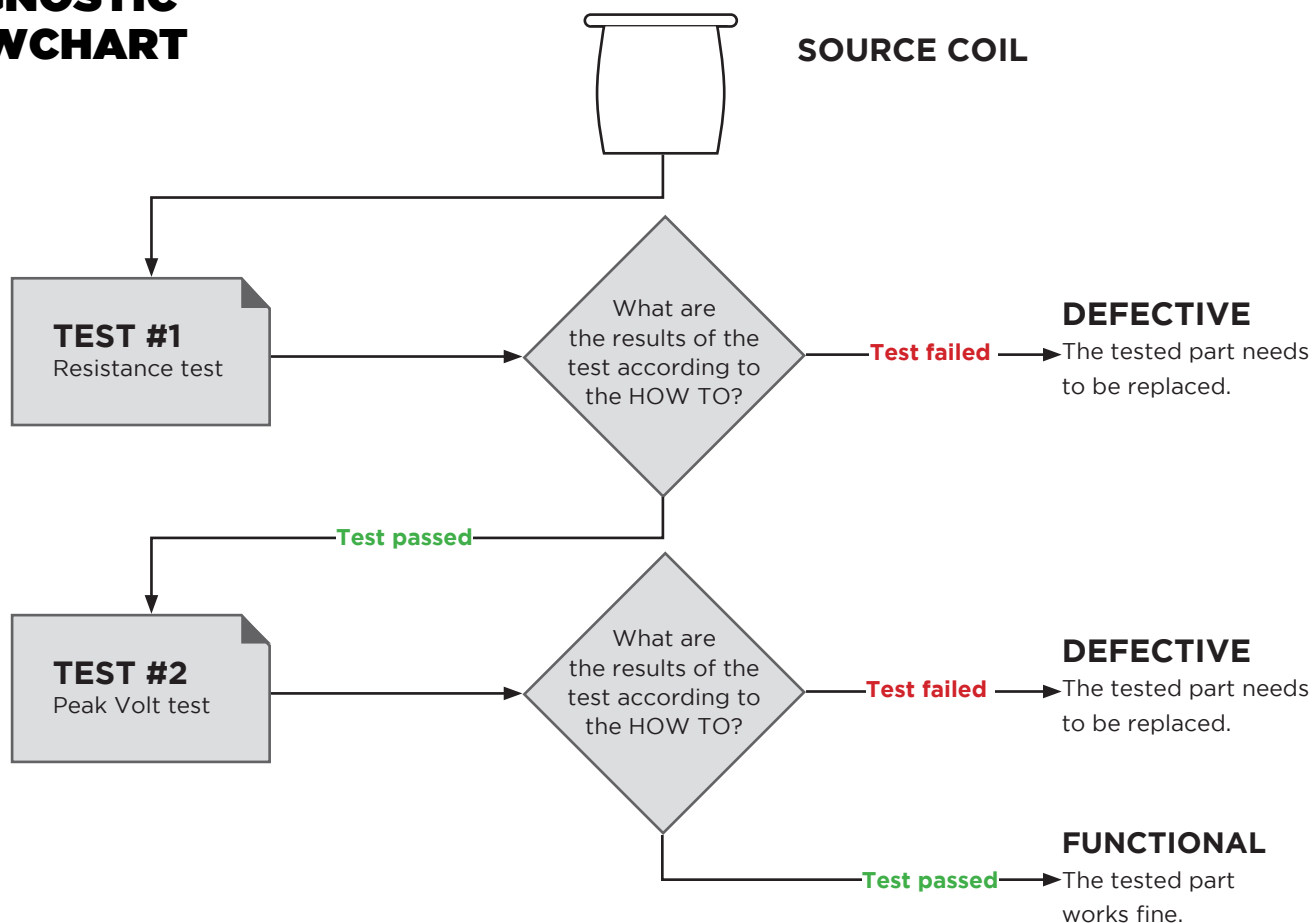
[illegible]GNOSTIC
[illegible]WCHART

SOURCE COIL

TEST #1
Resistance test

What are the results of the test according to the HOW TO?

Test failed

DEFECTIVE
The tested part needs to be replaced.

Test passed

TEST #2
Peak Volt test

What are the results of the test according to the HOW TO?

Test failed

DEFECTIVE
The tested part needs to be replaced.

Test passed

FUNCTIONAL
The tested part works fine.